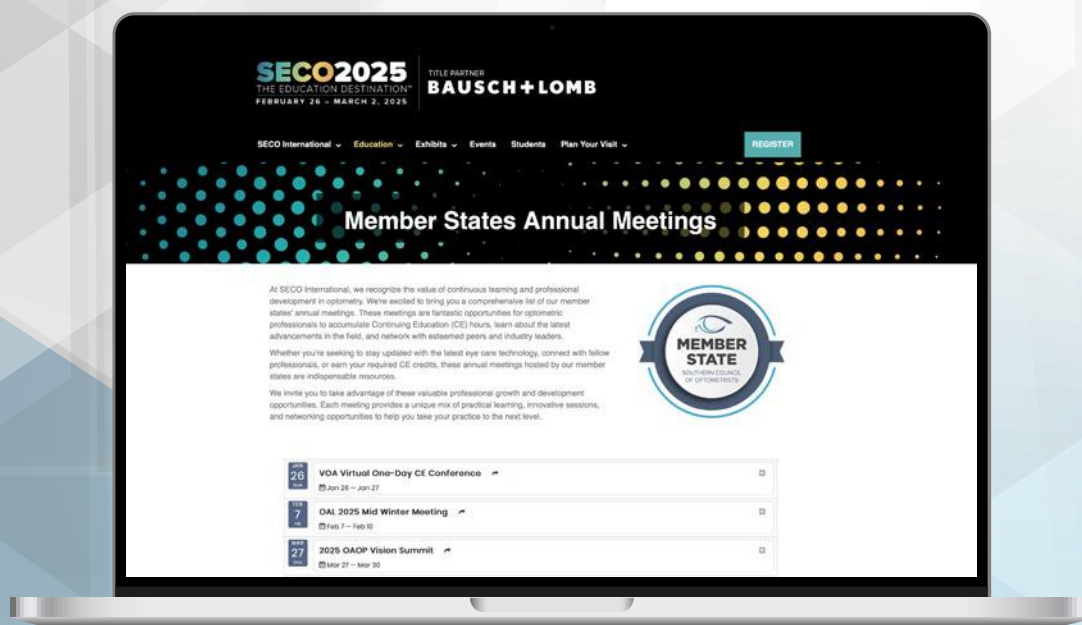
SECO2025
THE EDUCATION DESTINATION™
FEBRUARY 26 – MARCH 2, 2025

TITLE PARTNER
BAUSCH+LOMB

SECO International ⌄ Education ⌄ Exhibits ⌄ Events Students Plan Your Visit ⌄ REGISTER

Member States Annual Meetings

At SECO International, we recognize the value of continuous learning and professional development in optometry. We're excited to bring you a comprehensive list of our member states' annual meetings. These meetings are fantastic opportunities for optometric professionals to accumulate Continuing Education (CE) hours, learn about the latest advancements in the field, and network with esteemed peers and industry leaders.

Whether you're seeking to stay updated with the latest eye care technology, connect with fellow professionals, or earn your required CE credits, these annual meetings hosted by our member states are indispensable resources.

We invite you to take advantage of these valuable professional growth and development opportunities. Each meeting provides a unique mix of practical learning, innovative sessions, and networking opportunities to help you take your practice to the next level.

MEMBER STATE
SOUTHERN COUNCIL OF OPTOMETRISTS

JAN 26 SUN
VOA Virtual One-Day CE Conference
Jan 26 — Jan 27

FEB 7 FRI
OAL 2025 Mid Winter Meeting
Feb 7 — Feb 10

MAR 27 THU
2025 OAOP Vision Summit
Mar 27 — Mar 30